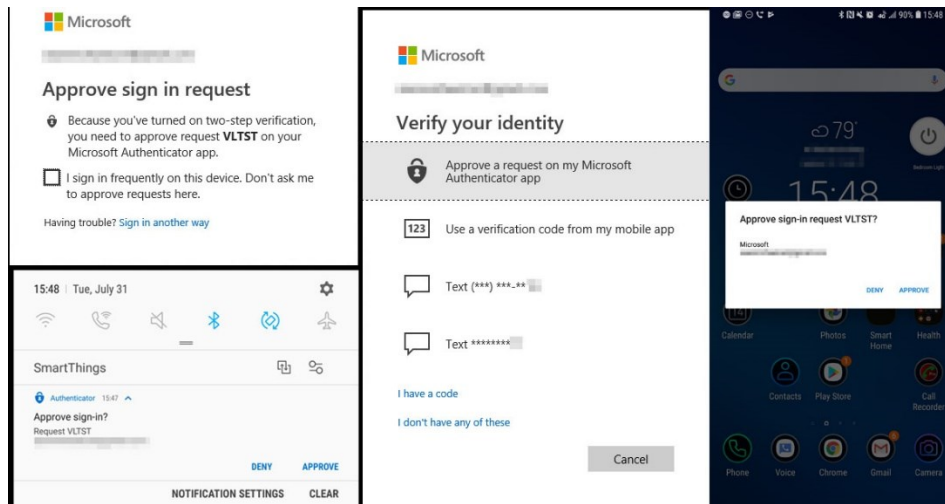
Microsoft

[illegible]

Approve sign in request

Because you've turned on two-step verification, you need to approve request **VLTST** on your Microsoft Authenticator app.

I sign in frequently on this device. Don't ask me to approve requests here.

Having trouble? Sign in another way

15:48 | Tue, July 31

SmartThings

Authenticator 15:47

Approve sign-in?

Request VLTST

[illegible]

DENY APPROVE

NOTIFICATION SETTINGS CLEAR

Microsoft

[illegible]

Verify your identity

Approve a request on my Microsoft Authenticator app

123 Use a verification code from my mobile app

Text (***) ***-** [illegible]

Text ******** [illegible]

I have a code

I don't have any of these

Cancel

15:48 90%

79°

15:48

Approve sign-in request VLTST?

Microsoft

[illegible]

DENY APPROVE

Calendar Photos Smart Home Health

Contacts Play Store Call Recorder

Phone Voice Chrome Gmail Camera